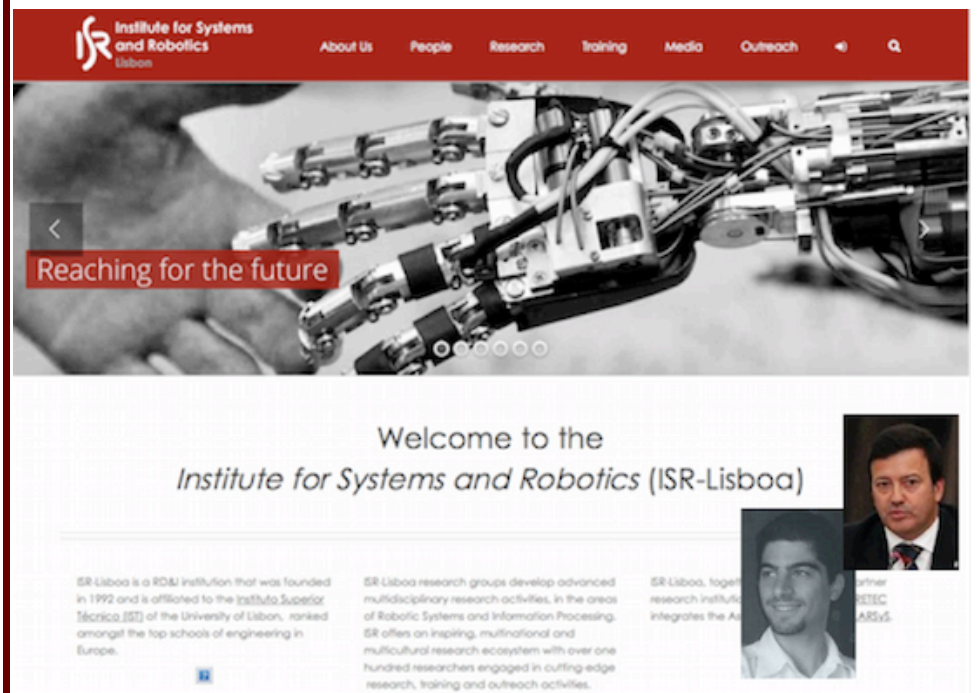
ISR Institute for Systems and Robotics Lisbon

About Us People Research Training Media Outreach

Reaching for the future

Welcome to the
*Institute for Systems and Robotics* (ISR-Lisboa)

ISR-Lisboa is a RD&I institution that was founded in 1992 and is affiliated to the Instituto Superior Técnico (IST) of the University of Lisbon, ranked amongst the top schools of engineering in Europe.

ISR-Lisboa research groups develop advanced multidisciplinary research activities, in the areas of Robotic Systems and Information Processing. ISR offers an inspiring, multinational and multicultural research ecosystem with over one hundred researchers engaged in cutting-edge research, training and outreach activities.

ISR-Lisboa, toget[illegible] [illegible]rtner research instituti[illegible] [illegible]RETEC integrates the As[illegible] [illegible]ARSyS.